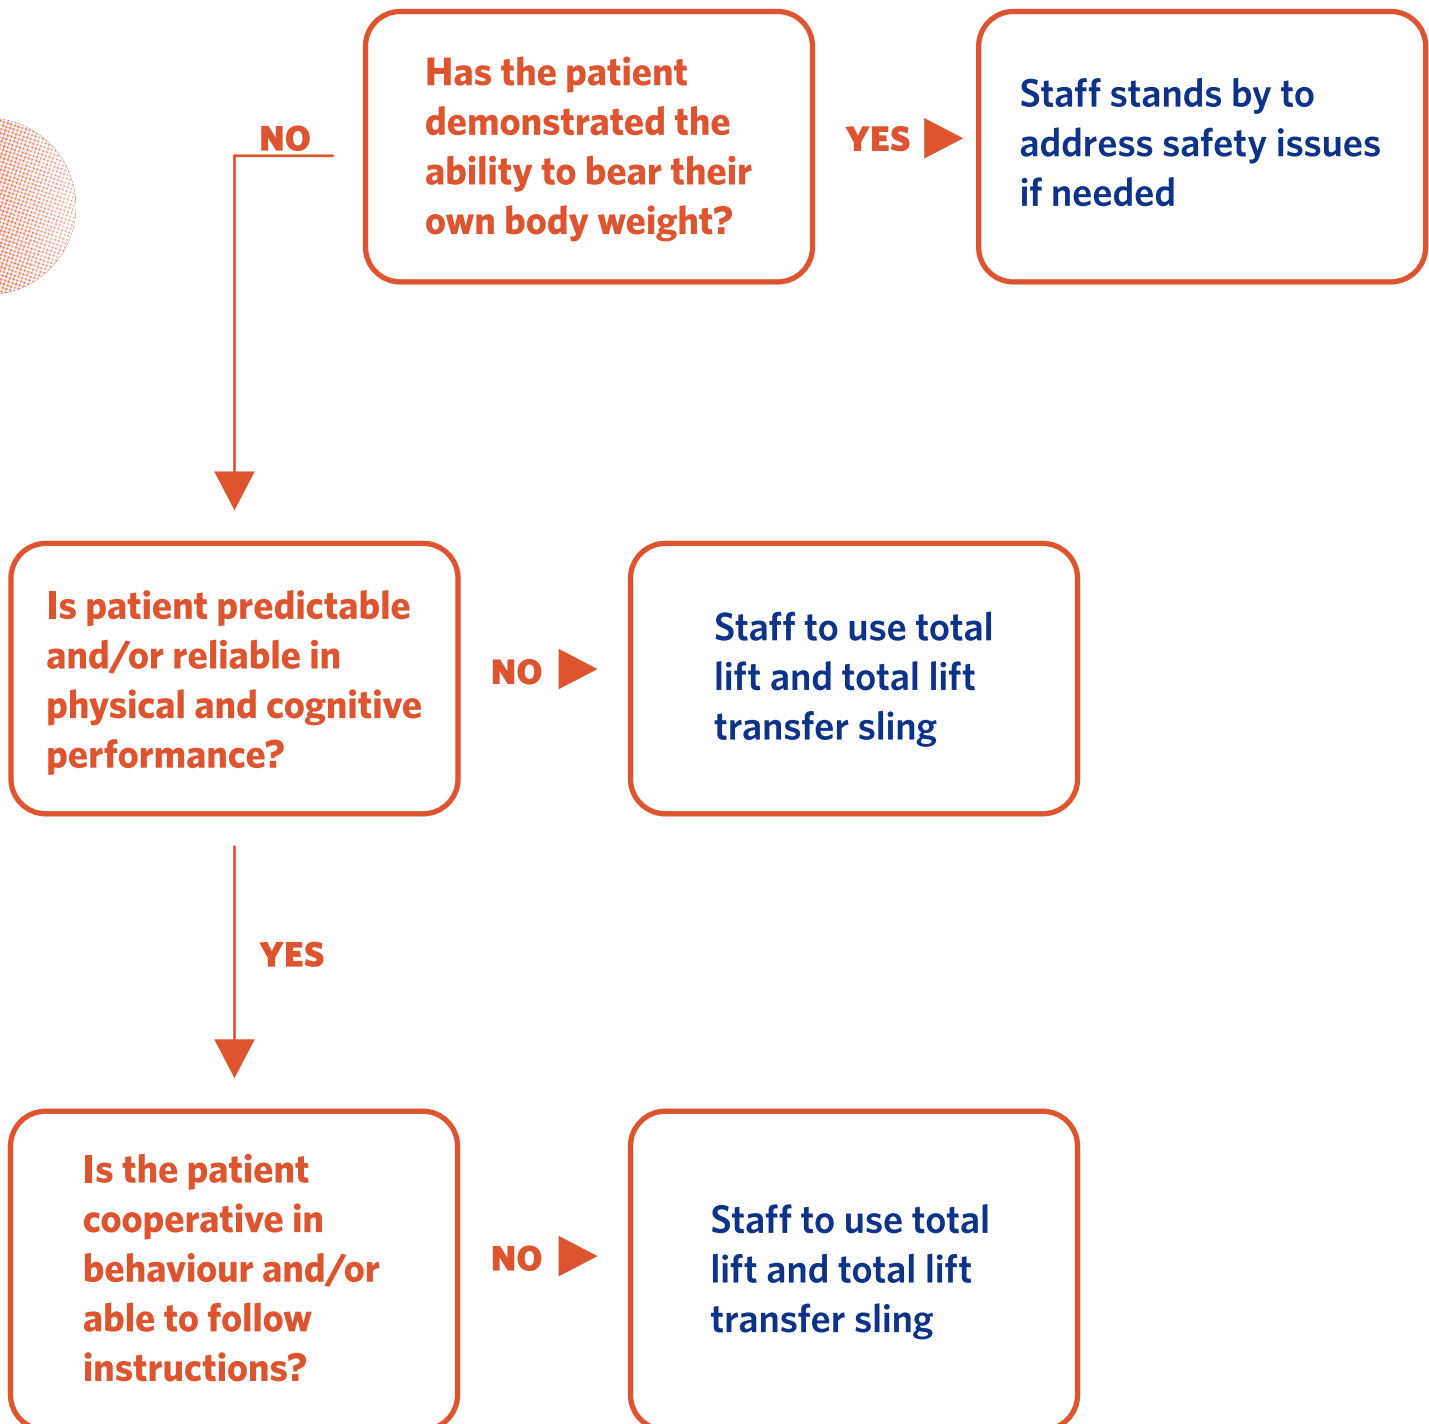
Has the patient demonstrated the ability to bear their own body weight?

YES

Staff stands by to address safety issues if needed

NO

Is patient predictable and/or reliable in physical and cognitive performance?

NO

Staff to use total lift and total lift transfer sling

YES

Is the patient cooperative in behaviour and/or able to follow instructions?

NO

Staff to use total lift and total lift transfer sling